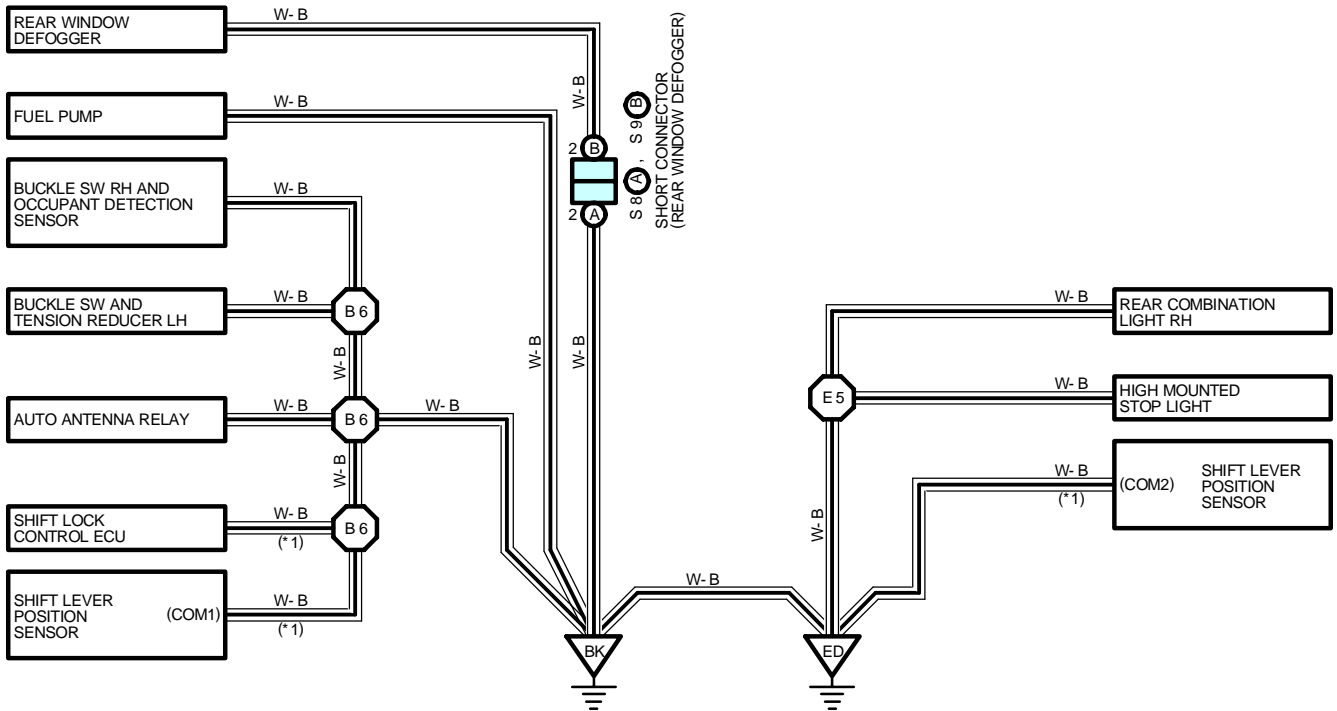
REAR WINDOW DEFOGGER
W- B
FUEL PUMP
W- B
BUCKLE SW RH AND OCCUPANT DETECTION SENSOR
W- B
BUCKLE SW AND TENSION REDUCER LH
W- B
B 6
W- B
AUTO ANTENNA RELAY
W- B
B 6
W- B
W- B
SHIFT LOCK CONTROL ECU
W- B
(*1)
B 6
SHIFT LEVER POSITION SENSOR
(COM1)
W- B
(*1)
W- B
2 B
2 A
S 8 A , S 9 B
SHORT CONNECTOR (REAR WINDOW DEFOGGER)
W- B
W- B
BK
W- B
ED
REAR COMBINATION LIGHT RH
W- B
E 5
HIGH MOUNTED STOP LIGHT
W- B
W- B
SHIFT LEVER POSITION SENSOR
(COM2)
W- B
(*1)